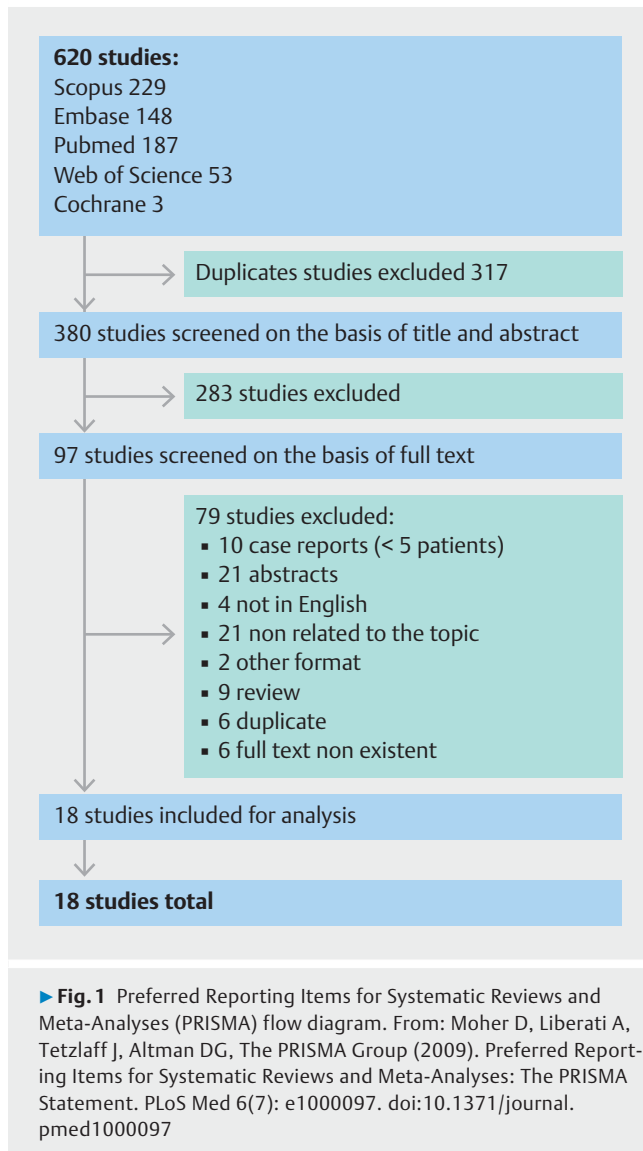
**620 studies:**
Scopus 229
Embase 148
Pubmed 187
Web of Science 53
Cochrane 3

Duplicates studies excluded 317

380 studies screened on the basis of title and abstract

283 studies excluded

97 studies screened on the basis of full text

79 studies excluded:
- 10 case reports (< 5 patients)
- 21 abstracts
- 4 not in English
- 21 non related to the topic
- 2 other format
- 9 review
- 6 duplicate
- 6 full text non existent

18 studies included for analysis

**18 studies total**

►**Fig. 1** Preferred Reporting Items for Systematic Reviews and Meta-Analyses (PRISMA) flow diagram. From: Moher D, Liberati A, Tetzlaff J, Altman DG, The PRISMA Group (2009). Preferred Reporting Items for Systematic Reviews and Meta-Analyses: The PRISMA Statement. PLoS Med 6(7): e1000097. doi:10.1371/journal.pmed1000097